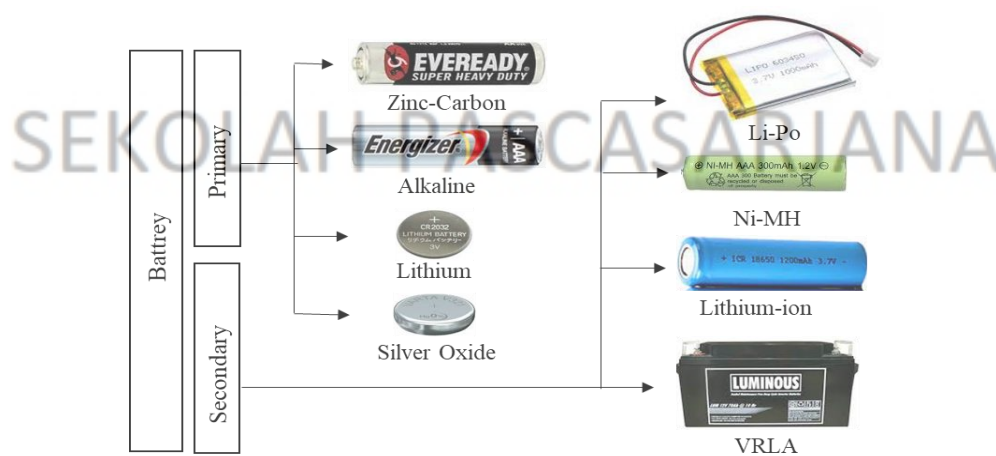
SEKOLAH PASCASARJANA

Battrey

Primary

Secondary

EVEREADY SUPER HEAVY DUTY

Zinc-Carbon

Energizer AAA

Alkaline

CR2032 LITHIUM BATTERY 3V

Lithium

Silver Oxide

LIPO 603450 3.7V 1000mAh

Li-Po

NI-MH AAA 300mAh 1.2V

Ni-MH

ICR 18650 1200mAh 3.7V

Lithium-ion

LUMINOUS

VRLA